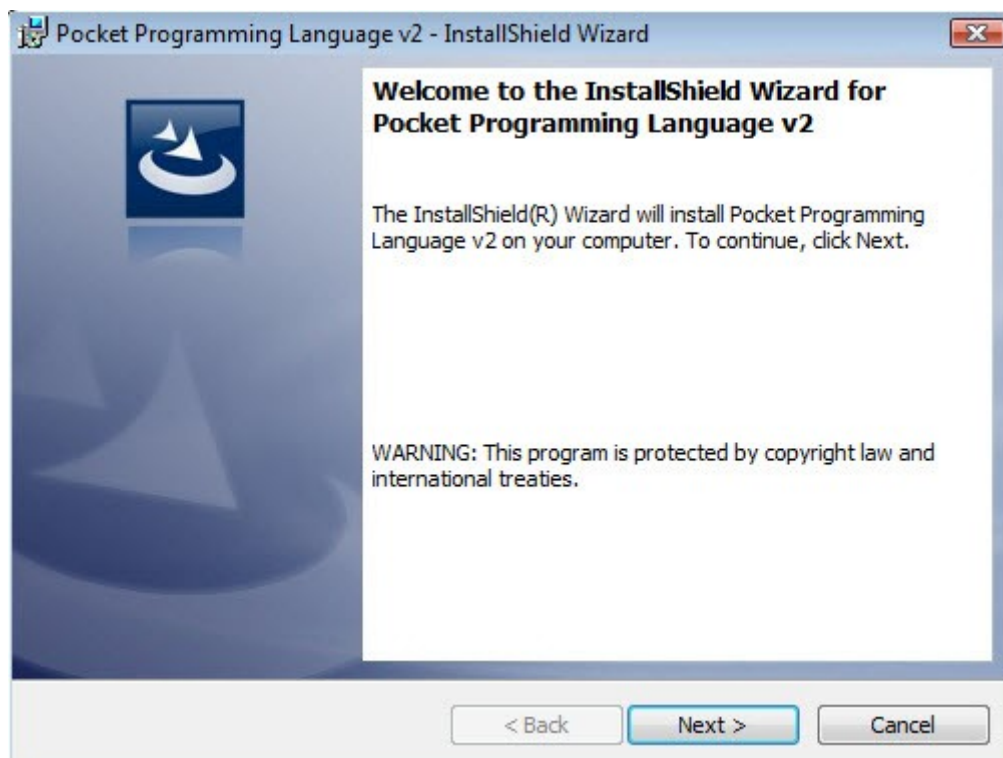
Pocket Programming Language v2 - InstallShield Wizard

Welcome to the InstallShield Wizard for Pocket Programming Language v2

The InstallShield(R) Wizard will install Pocket Programming Language v2 on your computer. To continue, click Next.

WARNING: This program is protected by copyright law and international treaties.

< Back
Next >
Cancel